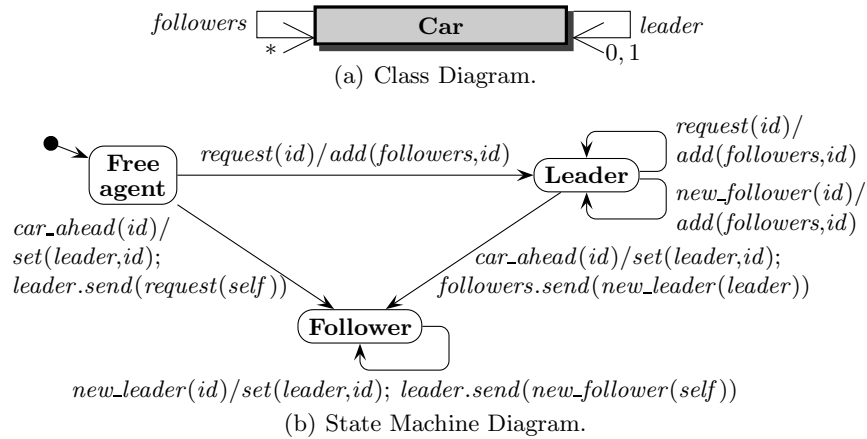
followers
Car
leader
*
0, 1
(a) Class Diagram.

Free agent
request(id)/add(followers,id)
Leader
request(id)/ add(followers,id)
new_follower(id)/ add(followers,id)
car_ahead(id)/ set(leader,id); leader.send(request(self))
car_ahead(id)/set(leader,id); followers.send(new_leader(leader))
Follower
new_leader(id)/set(leader,id); leader.send(new_follower(self))
(b) State Machine Diagram.